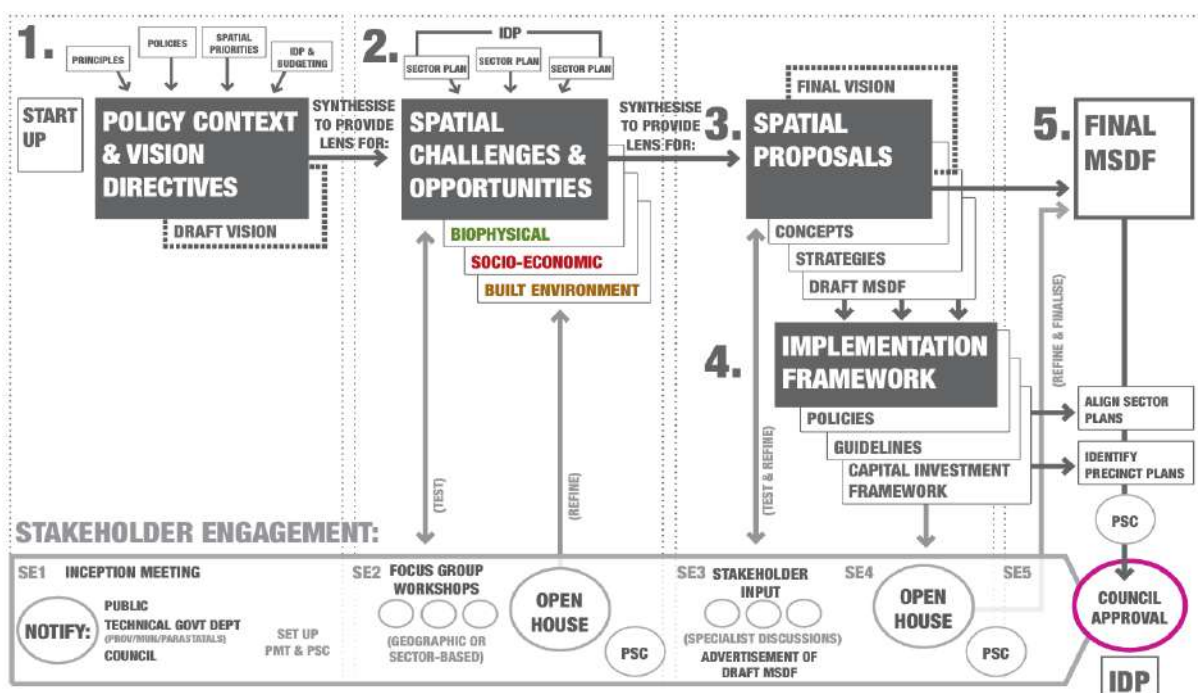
1.

PRINCIPLES

POLICIES

SPATIAL PRIORITIES

IDP & BUDGETING

START UP

POLICY CONTEXT & VISION DIRECTIVES

DRAFT VISION

SYNTHESISE TO PROVIDE LENS FOR:

2.

IDP

SECTOR PLAN

SECTOR PLAN

SECTOR PLAN

SPATIAL CHALLENGES & OPPORTUNITIES

BIOPHYSICAL

SOCIO-ECONOMIC

BUILT ENVIRONMENT

SYNTHESISE TO PROVIDE LENS FOR:

3.

FINAL VISION

SPATIAL PROPOSALS

CONCEPTS

STRATEGIES

DRAFT MSDF

4.

IMPLEMENTATION FRAMEWORK

POLICIES

GUIDELINES

CAPITAL INVESTMENT FRAMEWORK

5.

FINAL MSDF

(REFINE & FINALISE)

ALIGN SECTOR PLANS

IDENTIFY PRECINCT PLANS

PSC

(TEST)

(REFINE)

(TEST & REFINE)

STAKEHOLDER ENGAGEMENT:

SE1 INCEPTION MEETING

NOTIFY:

PUBLIC

TECHNICAL GOVT DEPT (PROV/MUN/PARASTATALS)

COUNCIL

SET UP PMT & PSC

SE2 FOCUS GROUP WORKSHOPS

(GEOGRAPHIC OR SECTOR-BASED)

OPEN HOUSE

PSC

SE3 STAKEHOLDER INPUT

(SPECIALIST DISCUSSIONS)

ADVERTISEMENT OF DRAFT MSDF

SE4

OPEN HOUSE

PSC

SE5

COUNCIL APPROVAL

IDP